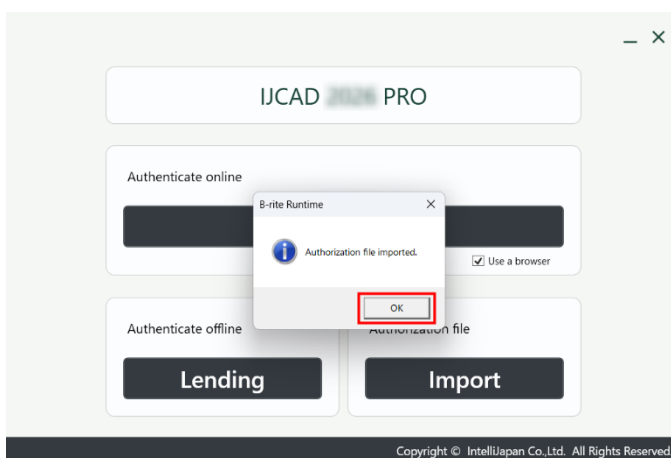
_ ×

IJCAD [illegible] PRO

Authenticate online

B-rite Runtime ×

Authorization file imported.

OK

Use a browser

Authenticate offline

Authorization file

Lending

Import

Copyright © IntelliJapan Co.,Ltd. All Rights Reserved